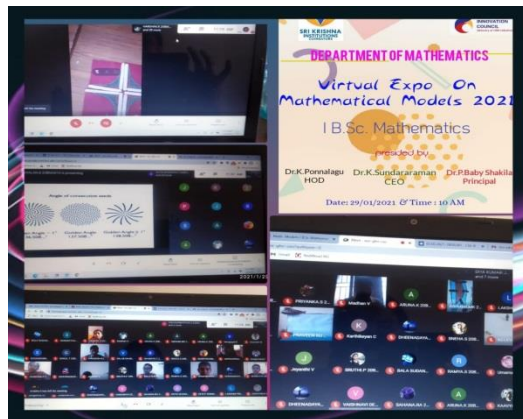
SRI KRISHNA INSTITUTIONS

INNOVATION COUNCIL

DEPARTMENT OF MATHEMATICS

Virtual Expo On Mathematical Models 2021

I B.Sc. Mathematics

presided by

Dr.K.Ponnalagu HOD

Dr.K.Sundararaman CEO

Dr.P.Baby Shakila Principal

Date: 29/01/2021 & Time : 10 AM

Angle of cinnamon seeds

Golden Angle = 137.508°

PRIYANKA

Madhan V

ARUNA K

Karthikeyan C

SHEENADAYA

SNEHA S

Jayanthi V

SRUTHI P

BALA SUBRAMANIAN

RAMYA

SHREENADHYA

VAISHNAVI

SHARMILA

ARUNA K

RAMYA

2021/1/29